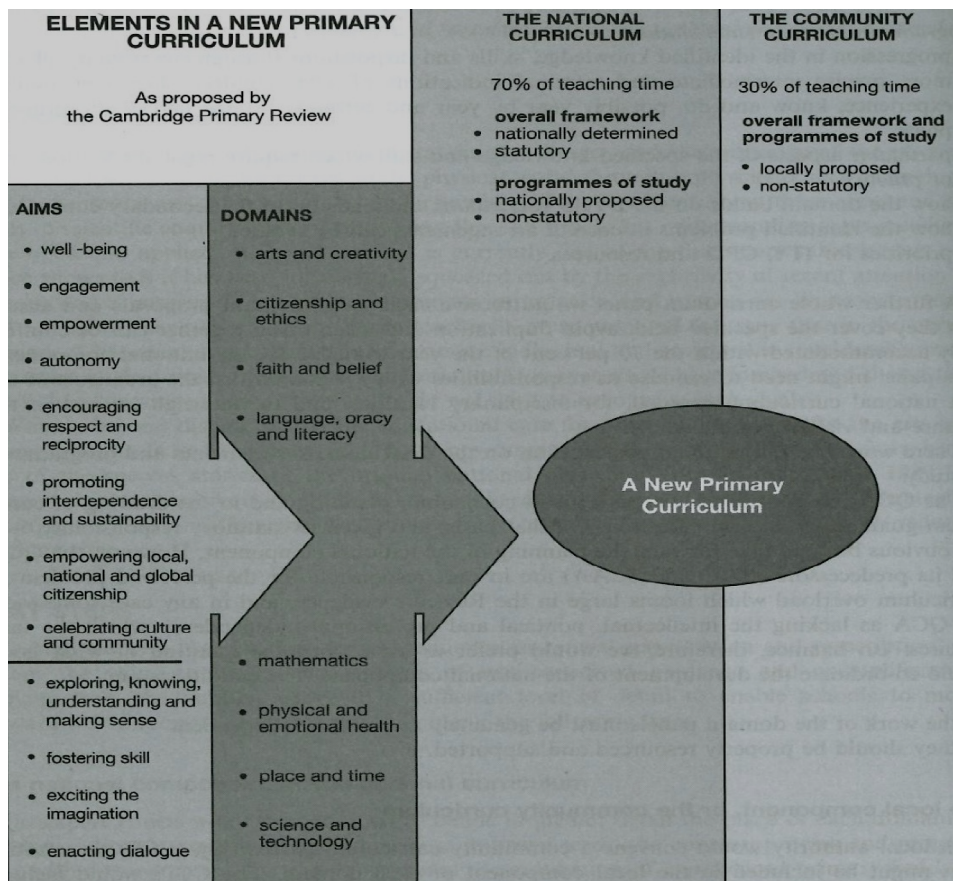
ELEMENTS IN A NEW PRIMARY CURRICULUM

As proposed by the Cambridge Primary Review

THE NATIONAL CURRICULUM

70% of teaching time

overall framework
• nationally determined
• statutory

programmes of study
• nationally proposed
• non-statutory

THE COMMUNITY CURRICULUM

30% of teaching time

overall framework and programmes of study

• locally proposed
• non-statutory

AIMS

• well -being
• engagement
• empowerment
• autonomy

• encouraging respect and reciprocity
• promoting interdependence and sustainability
• empowering local, national and global citizenship
• celebrating culture and community

• exploring, knowing, understanding and making sense
• fostering skill
• exciting the imagination
• enacting dialogue

DOMAINS

• arts and creativity
• citizenship and ethics
• faith and belief
• language, oracy and literacy

• mathematics
• physical and emotional health
• place and time
• science and technology

A New Primary Curriculum